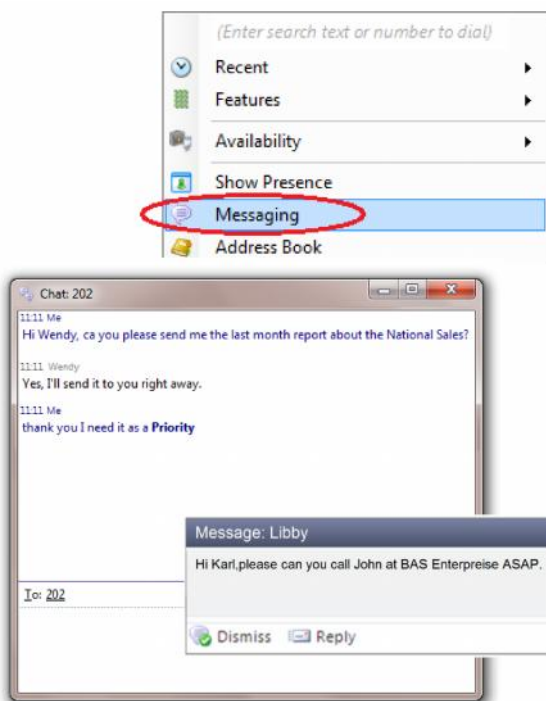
(Enter search text or number to dial)
Recent
Features
Availability
Show Presence
Messaging
Address Book

Chat: 202
11:11 Me
Hi Wendy, ca you please send me the last month report about the National Sales?
11:11 Wendy
Yes, I'll send it to you right away.
11:11 Me
thank you I need it as a **Priority**
To: 202

Message: Libby
Hi Karl,please can you call John at BAS Enterpreise ASAP.
Dismiss
Reply